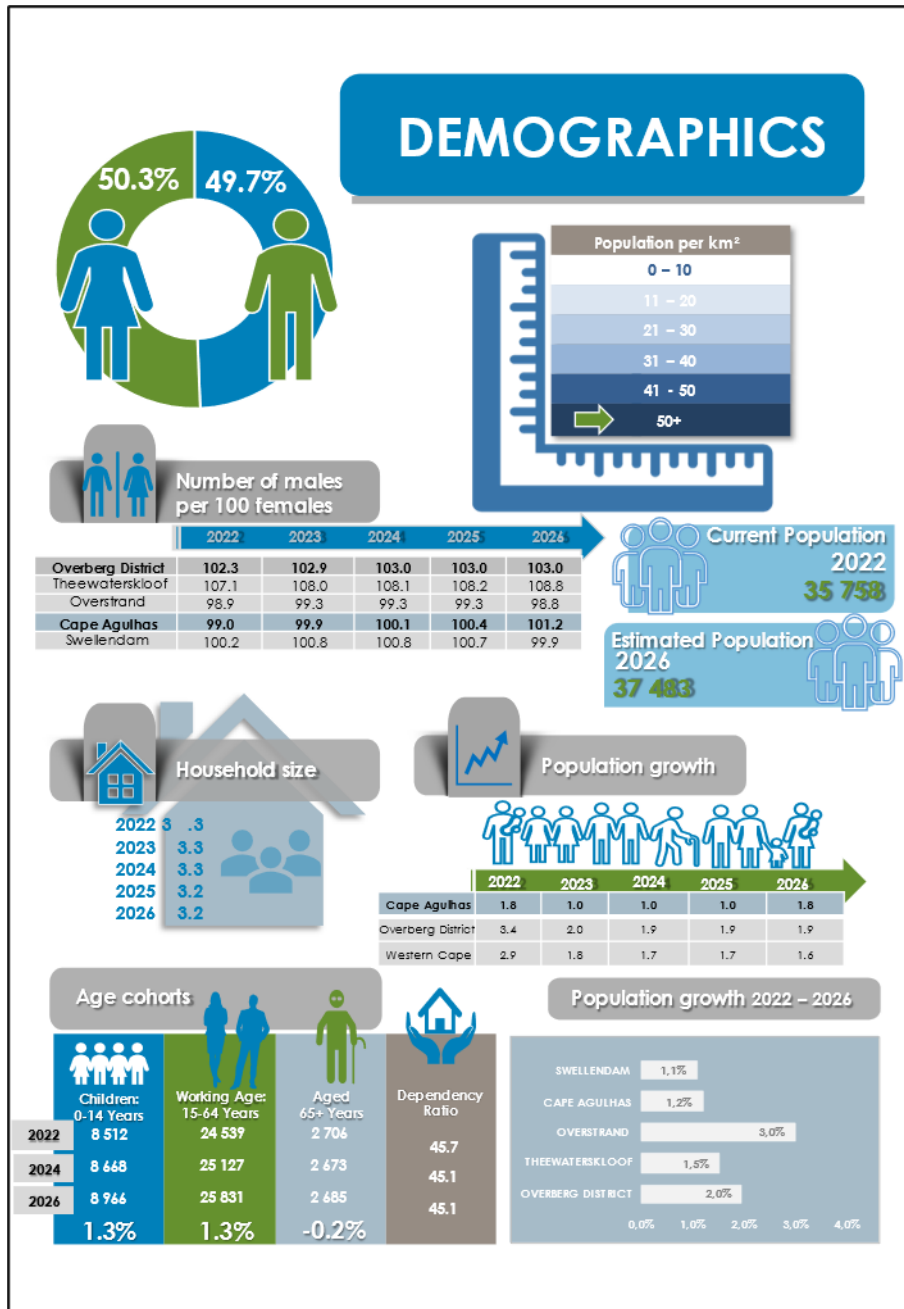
DEMOGRAPHICS

50.3%
49.7%

Population per km²
0 – 10
11 – 20
21 – 30
31 – 40
41 – 50
50+

Number of males per 100 females

| | 2022 | 2023 | 2024 | 2025 | 2026 |
|---|---|---|---|---|---|
| Overberg District | 102.3 | 102.9 | 103.0 | 103.0 | 103.0 |
| Theewaterskloof | 107.1 | 108.0 | 108.1 | 108.2 | 108.8 |
| Overstrand | 98.9 | 99.3 | 99.3 | 99.3 | 98.8 |
| Cape Agulhas | 99.0 | 99.9 | 100.1 | 100.4 | 101.2 |
| Swellendam | 100.2 | 100.8 | 100.8 | 100.7 | 99.9 |

Current Population 2022 35 758

Estimated Population 2026 37 483

Household size

2022 3 .3
2023 3.3
2024 3.3
2025 3.2
2026 3.2

Population growth

| | 2022 | 2023 | 2024 | 2025 | 2026 |
|---|---|---|---|---|---|
| Cape Agulhas | 1.8 | 1.0 | 1.0 | 1.0 | 1.8 |
| Overberg District | 3.4 | 2.0 | 1.9 | 1.9 | 1.9 |
| Western Cape | 2.9 | 1.8 | 1.7 | 1.7 | 1.6 |

Age cohorts

| | Children: 0-14 Years | Working Age: 15-64 Years | Aged 65+ Years | Dependency Ratio |
|---|---|---|---|---|
| 2022 | 8 512 | 24 539 | 2 706 | 45.7 |
| 2024 | 8 668 | 25 127 | 2 673 | 45.1 |
| 2026 | 8 966 | 25 831 | 2 685 | 45.1 |
| | 1.3% | 1.3% | -0.2% | |

Population growth 2022 – 2026

SWELLENDAM 1,1%
CAPE AGULHAS 1,2%
OVERSTRAND 3,0%
THEEWATERSKLOOF 1,5%
OVERBERG DISTRICT 2,0%

0,0% 1,0% 2,0% 3,0% 4,0%